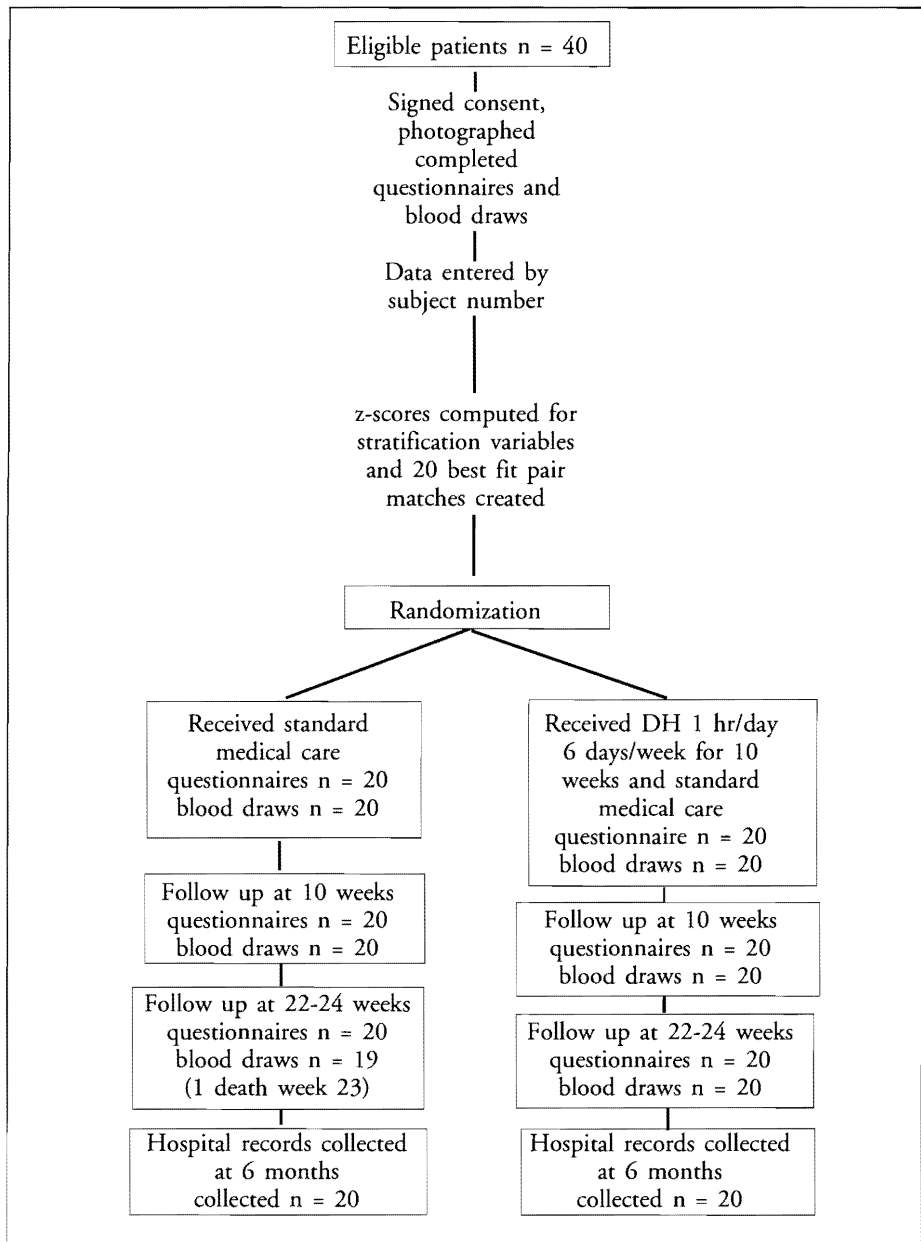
Eligible patients n = 40

Signed consent, photographed completed questionnaires and blood draws

Data entered by subject number

z-scores computed for stratification variables and 20 best fit pair matches created

Randomization

Received standard medical care
questionnaires n = 20
blood draws n = 20

Follow up at 10 weeks
questionnaires n = 20
blood draws n = 20

Follow up at 22-24 weeks
questionnaires n = 20
blood draws n = 19
(1 death week 23)

Hospital records collected at 6 months
collected n = 20

Received DH 1 hr/day 6 days/week for 10 weeks and standard medical care
questionnaire n = 20
blood draws n = 20

Follow up at 10 weeks
questionnaires n = 20
blood draws n = 20

Follow up at 22-24 weeks
questionnaires n = 20
blood draws n = 20

Hospital records collected at 6 months
collected n = 20